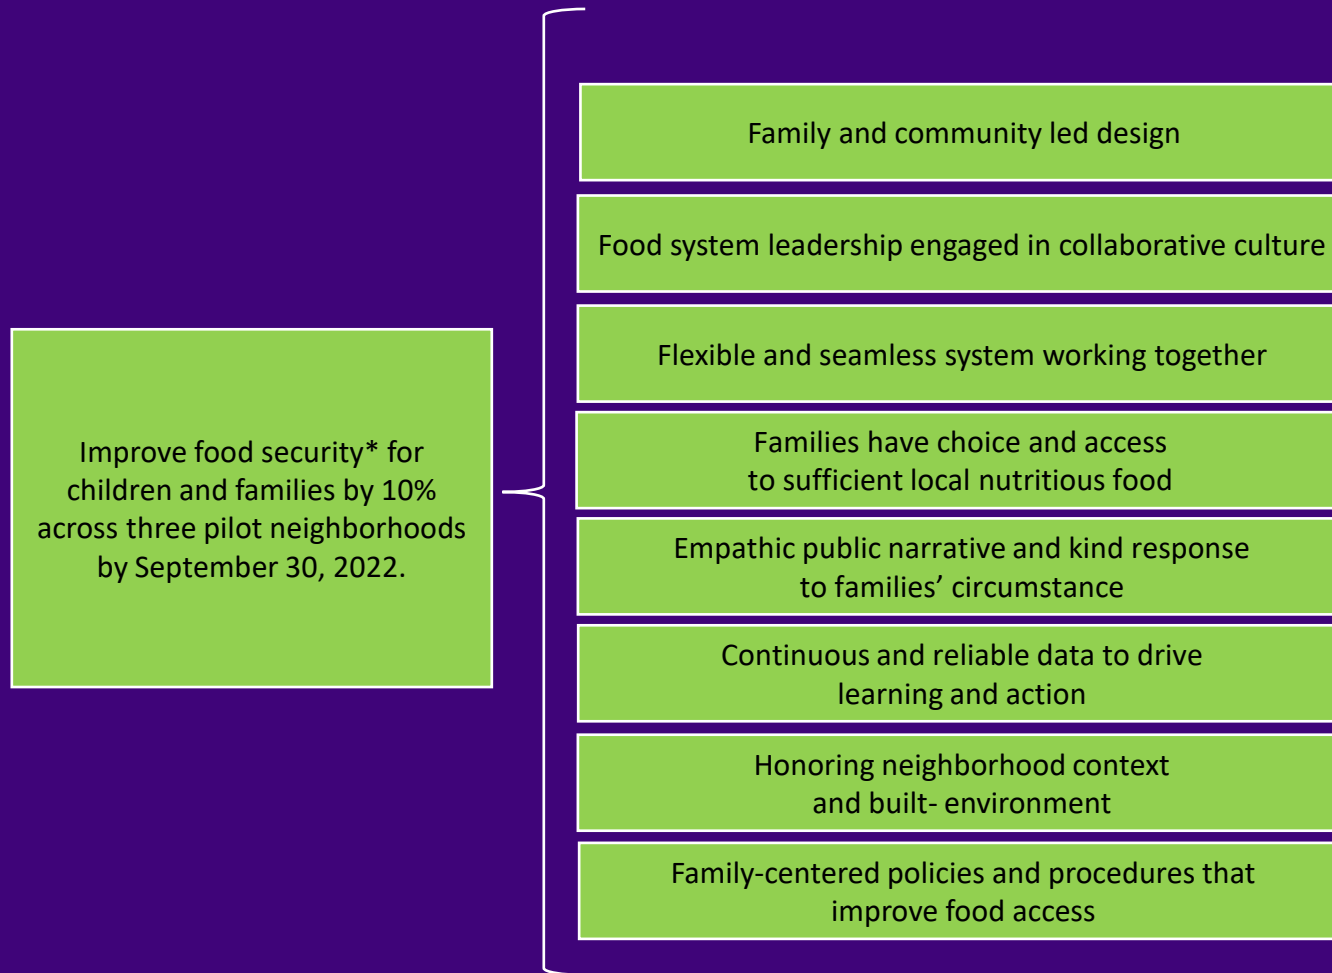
Improve food security* for children and families by 10% across three pilot neighborhoods by September 30, 2022.

Family and community led design

Food system leadership engaged in collaborative culture

Flexible and seamless system working together

Families have choice and access to sufficient local nutritious food

Empathic public narrative and kind response to families' circumstance

Continuous and reliable data to drive learning and action

Honoring neighborhood context and built- environment

Family-centered policies and procedures that improve food access